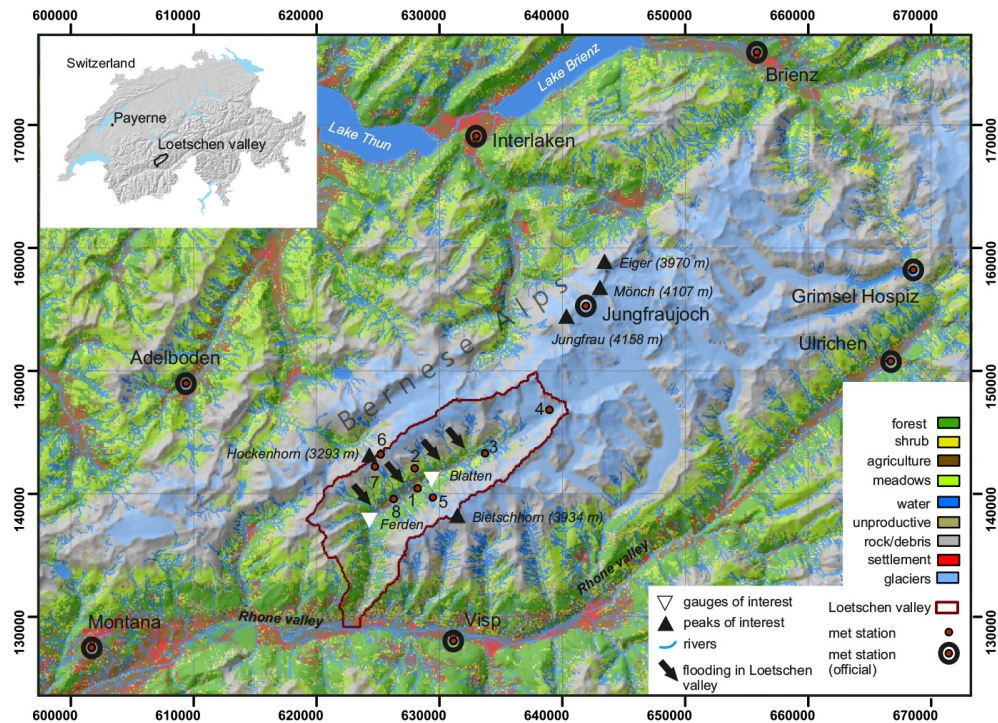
600000 610000 620000 630000 640000 650000 660000 670000

Switzerland
Payerne
Loetschen valley

Lake Brienz
Brienz
Lake Thun
Interlaken

170000 170000

160000 160000
Eiger (3970 m)
Mönch (4107 m)
Jungfraujoch
Grimsel Hospiz
Jungfrau (4158 m)
Adelboden
Ulrichen
150000 150000
Bernese Alps
4
6
3
Hockenhorn (3293 m)
2
7
Blatten
1
8
5
140000 140000
Ferden
Bietschhorn (3934 m)

forest
shrub
agriculture
meadows
water
unproductive
rock/debris
settlement
glaciers

Rhone valley
Montana
Rhone valley
Visp
130000 130000

gauges of interest
peaks of interest
rivers
flooding in Loetschen valley
Loetschen valley
met station
met station (official)

600000 610000 620000 630000 640000 650000 660000 670000